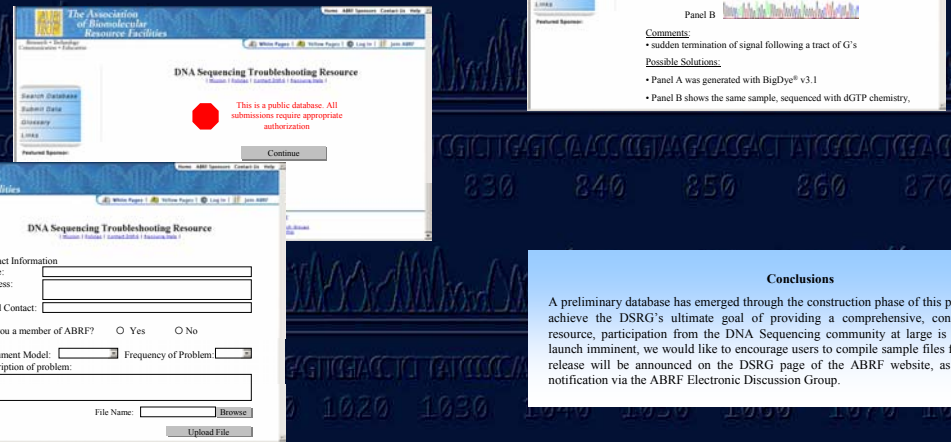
The Association of Biomolecular Resource Facilities

Research • Technology Communication • Education

Home ABRF Sponsors Contact Us Help

White Pages | Yellow Pages | Log In | Join ABRF

DNA Sequencing Troubleshooting Resource

| Mission | Policies | Contact DSRG | Resource Help |

Search Database
Submit Data
Glossary
Links

Featured Sponsor:

This is a public database. All submissions require appropriate authorization

Continue

Links

Featured Sponsor:

Panel B

Comments:
• sudden termination of signal following a tract of G's

Possible Solutions:

• Panel A was generated with BigDye® v3.1

• Panel B shows the same sample, sequenced with dGTP chemistry,

830 840 850 860 870

Home ABRF Sponsors Contact Us Help

ities

White Pages | Yellow Pages | Log In | Join ABRF

DNA Sequencing Troubleshooting Resource

| Mission | Policies | Contact DSRG | Resource Help |

act Information
e:
ess:
l Contact:

ou a member of ABRF? Yes No

ment Model: Frequency of Problem:
ription of problem:

File Name: Browse

Upload File

1020 1030

Conclusions

A preliminary database has emerged through the construction phase of this p achieve the DSRG's ultimate goal of providing a comprehensive, con resource, participation from the DNA Sequencing community at large is launch imminent, we would like to encourage users to compile sample files f release will be announced on the DSRG page of the ABRF website, as notification via the ABRF Electronic Discussion Group.